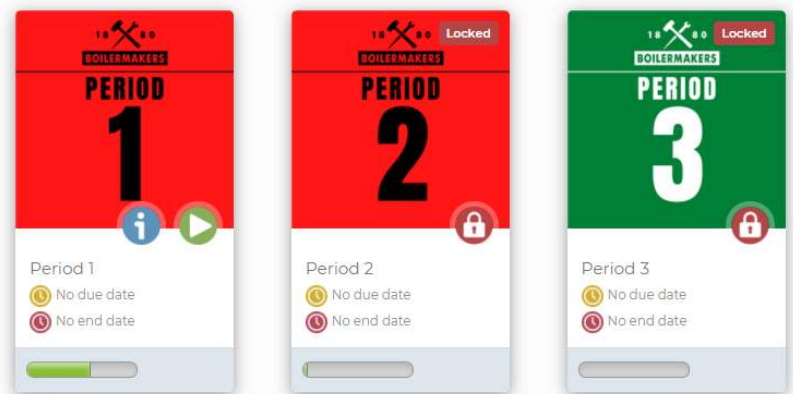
18 80
BOILERMAKERS
PERIOD
1

Period 1
No due date
No end date

18 80
BOILERMAKERS
Locked
PERIOD
2

Period 2
No due date
No end date

18 80
BOILERMAKERS
Locked
PERIOD
3

Period 3
No due date
No end date